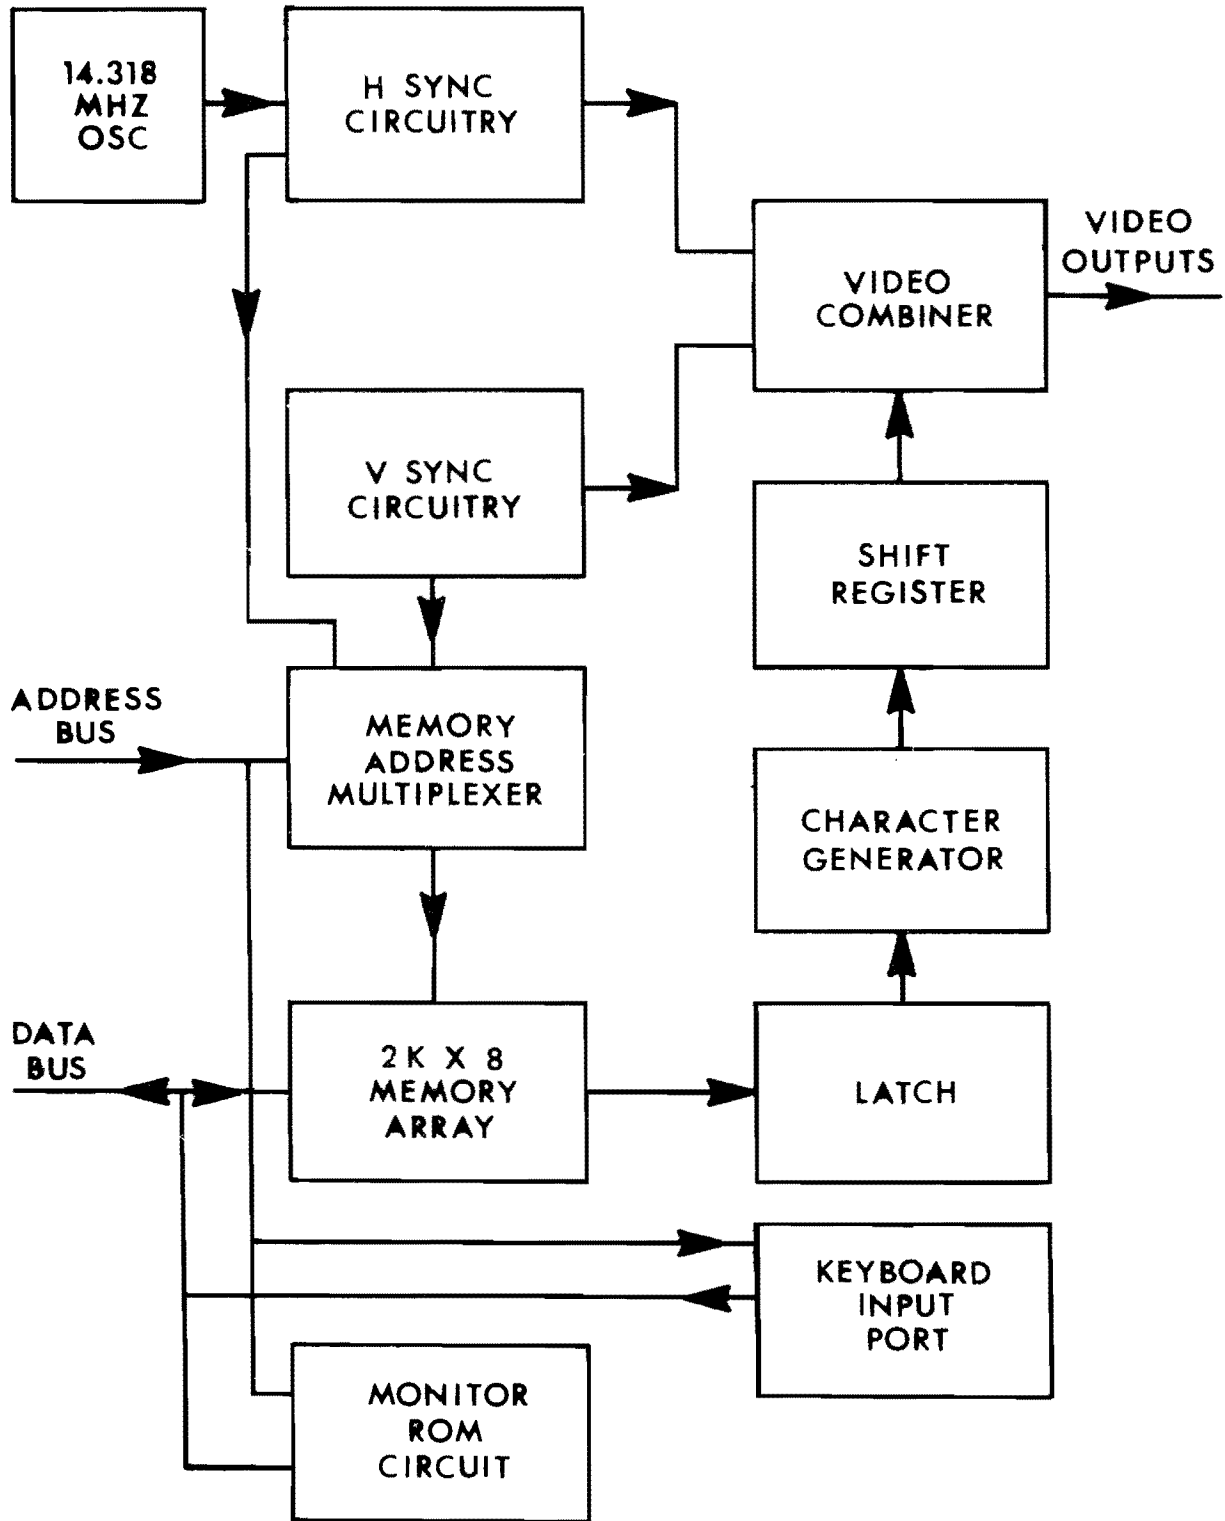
14.318 MHZ OSC

H SYNC CIRCUITRY

VIDEO OUTPUTS

VIDEO COMBINER

V SYNC CIRCUITRY

SHIFT REGISTER

ADDRESS BUS

MEMORY ADDRESS MULTIPLEXER

CHARACTER GENERATOR

DATA BUS

2K X 8 MEMORY ARRAY

LATCH

KEYBOARD INPUT PORT

MONITOR ROM CIRCUIT